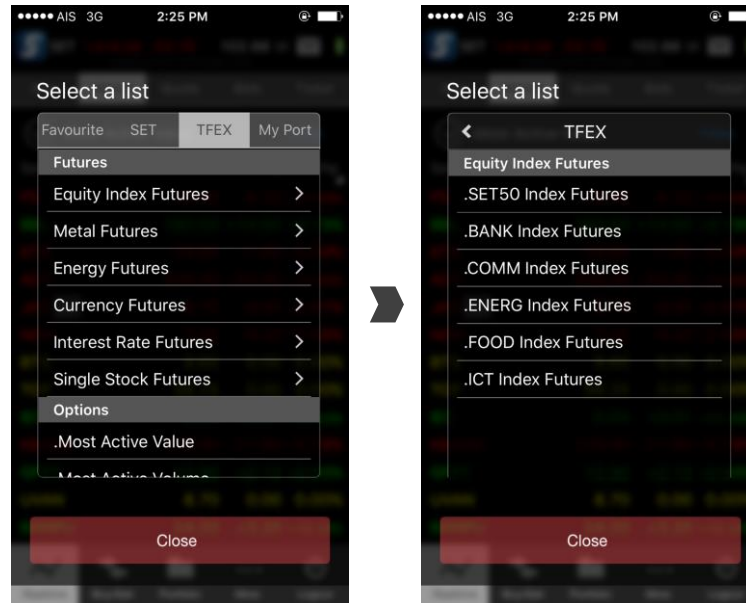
AIS 3G 2:25 PM

Select a list

Favourite | SET | TFEX | My Port

Futures

Equity Index Futures

Metal Futures

Energy Futures

Currency Futures

Interest Rate Futures

Single Stock Futures

Options

.Most Active Value

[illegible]

Close

AIS 3G 2:25 PM

Select a list

TFEX

Equity Index Futures

.SET50 Index Futures

.BANK Index Futures

.COMM Index Futures

.ENERG Index Futures

.FOOD Index Futures

.ICT Index Futures

Close